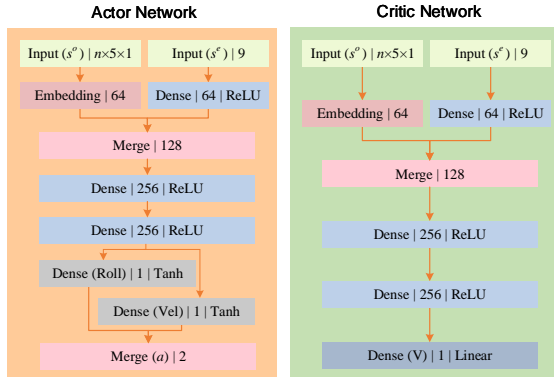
Actor Network

Input ($s^o$) | $n$×5×1

Input ($s^e$) | 9

Embedding | 64

Dense | 64 | ReLU

Merge | 128

Dense | 256 | ReLU

Dense | 256 | ReLU

Dense (Roll) | 1 | Tanh

Dense (Vel) | 1 | Tanh

Merge ($a$) | 2

Critic Network

Input ($s^o$) | $n$×5×1

Input ($s^e$) | 9

Embedding | 64

Dense | 64 | ReLU

Merge | 128

Dense | 256 | ReLU

Dense | 256 | ReLU

Dense (V) | 1 | Linear